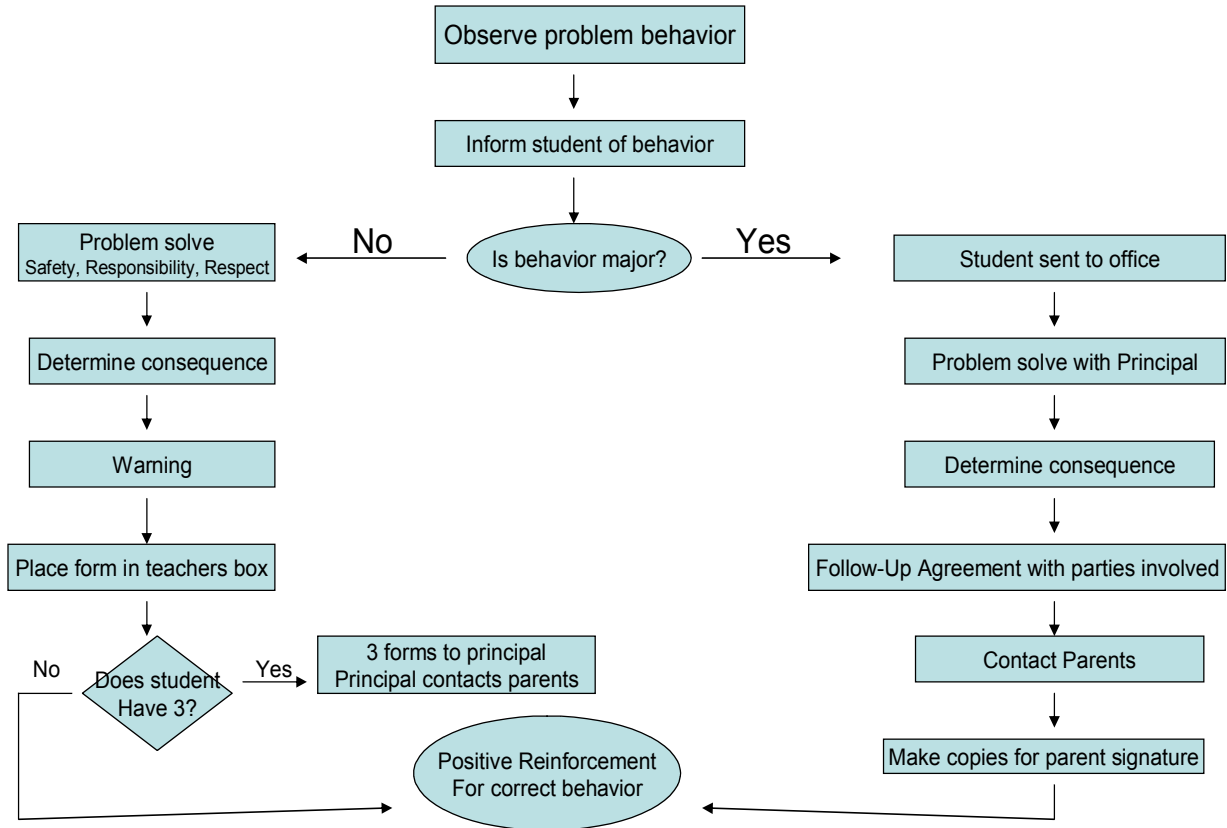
Observe problem behavior

Inform student of behavior

Is behavior major?

No

Yes

Problem solve
Safety, Responsibility, Respect

Determine consequence

Warning

Place form in teachers box

Does student Have 3?

No

Yes

3 forms to principal
Principal contacts parents

Student sent to office

Problem solve with Principal

Determine consequence

Follow-Up Agreement with parties involved

Contact Parents

Make copies for parent signature

Positive Reinforcement
For correct behavior